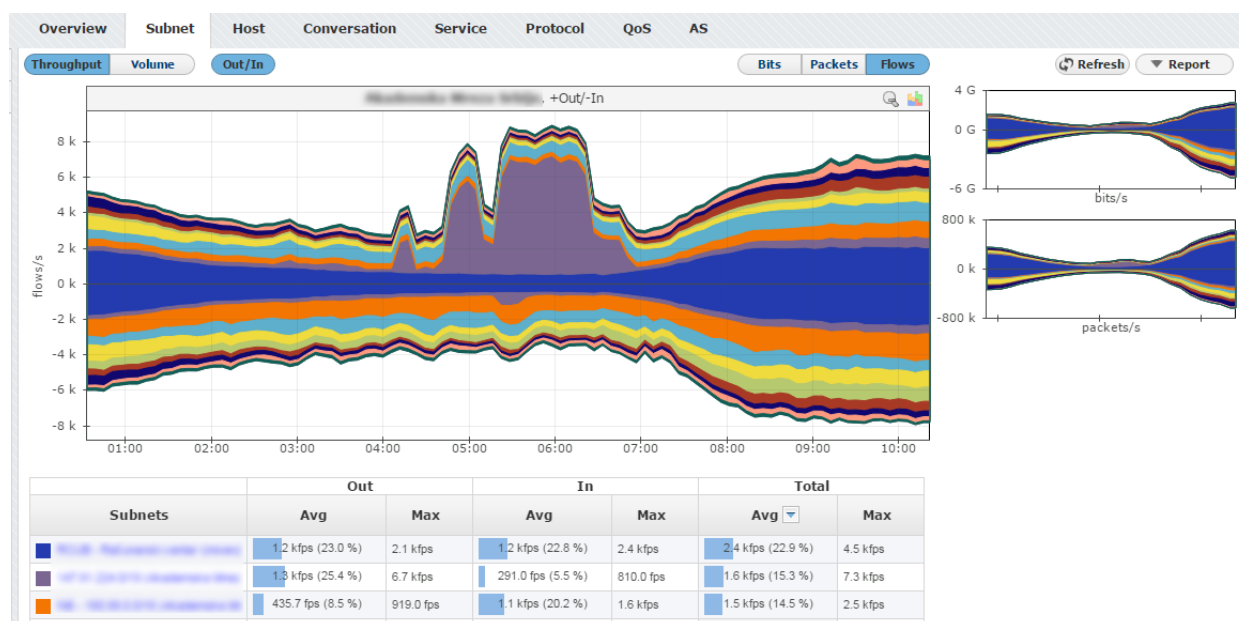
Overview Subnet Host Conversation Service Protocol QoS AS

Throughput Volume Out/In Bits Packets Flows Refresh Report

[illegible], +Out/-In

8 k
6 k
4 k
2 k
0 k
-2 k
-4 k
-6 k
-8 k
flows/s
01:00 02:00 03:00 04:00 05:00 06:00 07:00 08:00 09:00 10:00

4 G
0 G
-6 G
bits/s

800 k
0 k
-800 k
packets/s

| Subnets | Out Avg | Out Max | In Avg | In Max | Total Avg | Total Max |
|---|---|---|---|---|---|---|
| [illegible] | 1.2 kfps (23.0 %) | 2.1 kfps | 1.2 kfps (22.8 %) | 2.4 kfps | 2.4 kfps (22.9 %) | 4.5 kfps |
| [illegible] | 1.3 kfps (25.4 %) | 6.7 kfps | 291.0 fps (5.5 %) | 810.0 fps | 1.6 kfps (15.3 %) | 7.3 kfps |
| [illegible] | 435.7 fps (8.5 %) | 919.0 fps | 1.1 kfps (20.2 %) | 1.6 kfps | 1.5 kfps (14.5 %) | 2.5 kfps |